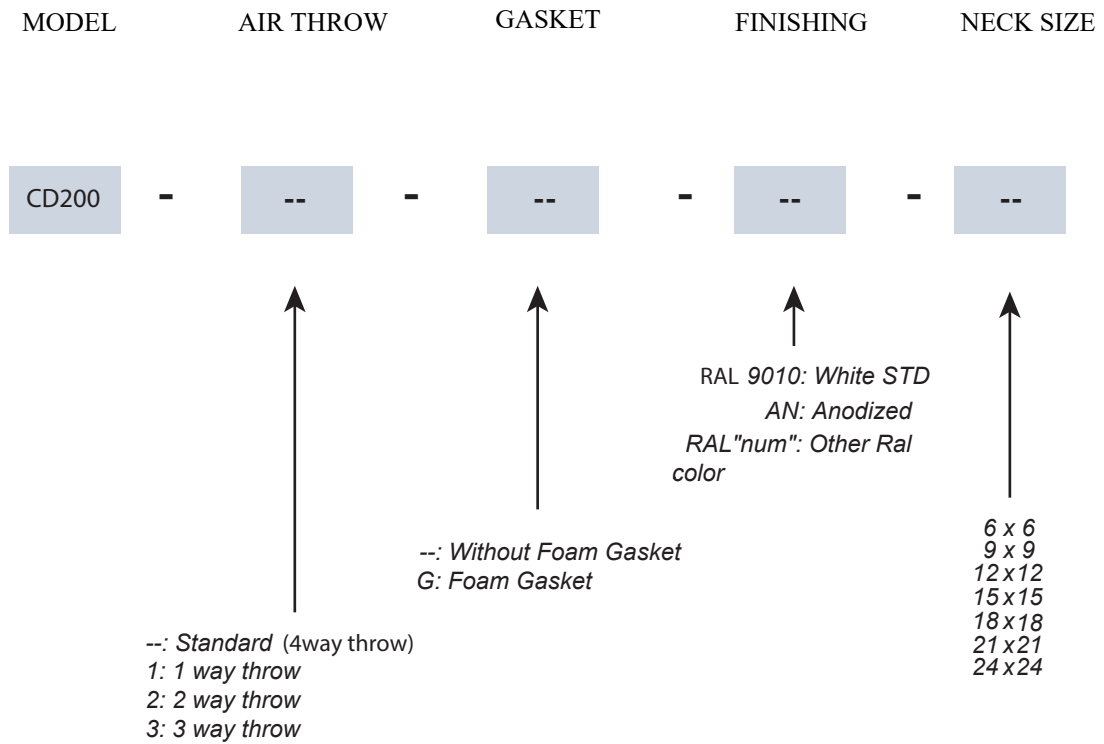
MODEL AIR THROW GASKET FINISHING NECK SIZE

CD200 - -- - -- - -- - --

RAL 9010: White STD
AN: Anodized
RAL"num": Other Ral color

--: Without Foam Gasket
G: Foam Gasket

6 x 6
9 x 9
12 x 12
15 x 15
18 x 18
21 x 21
24 x 24

--: Standard (4way throw)
1: 1 way throw
2: 2 way throw
3: 3 way throw